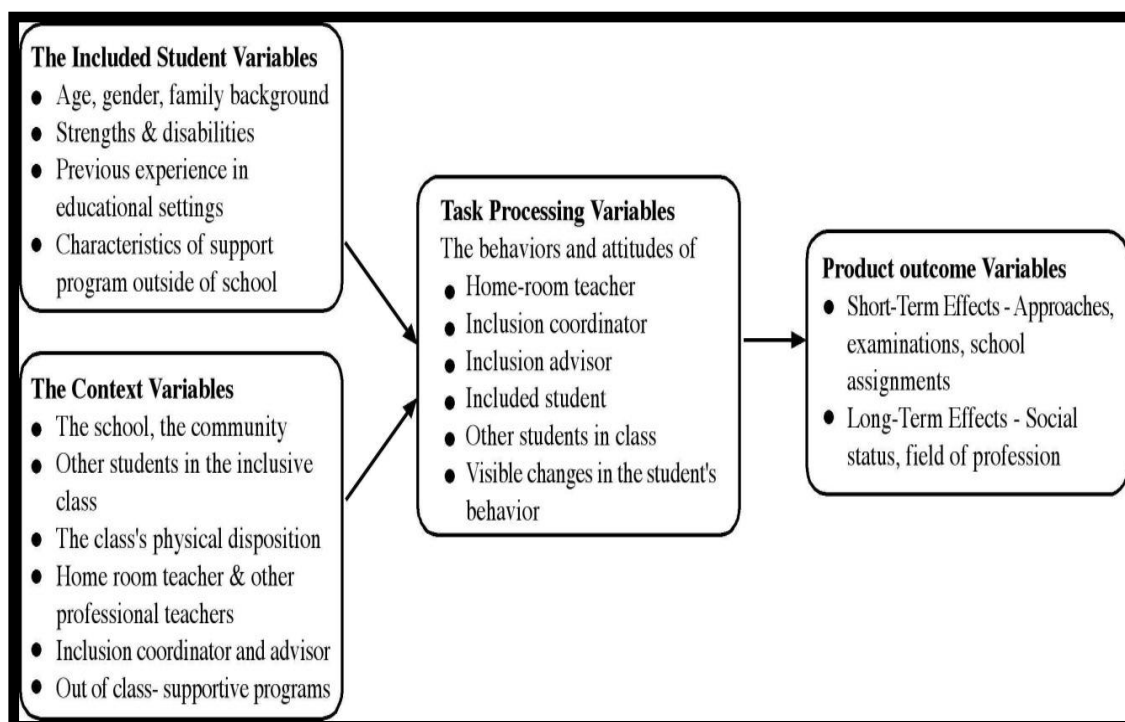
The Included Student Variables
- Age, gender, family background
- Strengths & disabilities
- Previous experience in educational settings
- Characteristics of support program outside of school

The Context Variables
- The school, the community
- Other students in the inclusive class
- The class's physical disposition
- Home room teacher & other professional teachers
- Inclusion coordinator and advisor
- Out of class- supportive programs

Task Processing Variables
The behaviors and attitudes of
- Home-room teacher
- Inclusion coordinator
- Inclusion advisor
- Included student
- Other students in class
- Visible changes in the student's behavior

Product outcome Variables
- Short-Term Effects - Approaches, examinations, school assignments
- Long-Term Effects - Social status, field of profession